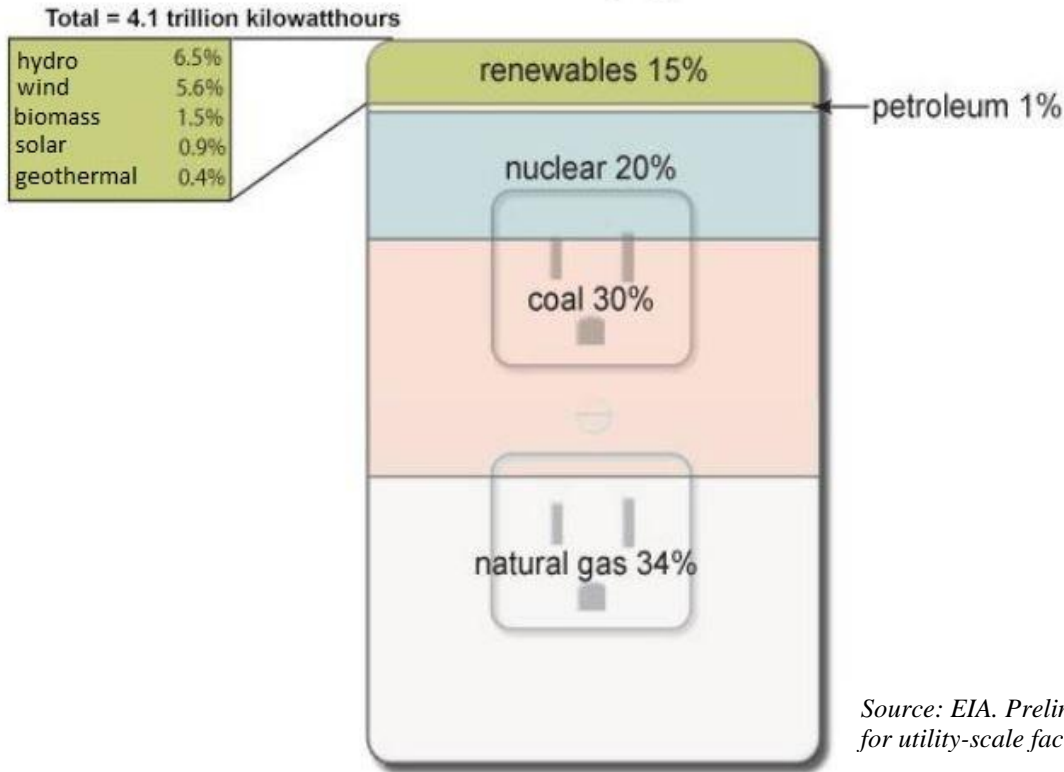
Total = 4.1 trillion kilowatthours

| hydro | 6.5% |
|---|---|
| wind | 5.6% |
| biomass | 1.5% |
| solar | 0.9% |
| geothermal | 0.4% |

renewables 15%

petroleum 1%

nuclear 20%

coal 30%

natural gas 34%

Source: EIA. Prelim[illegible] for utility-scale fac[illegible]